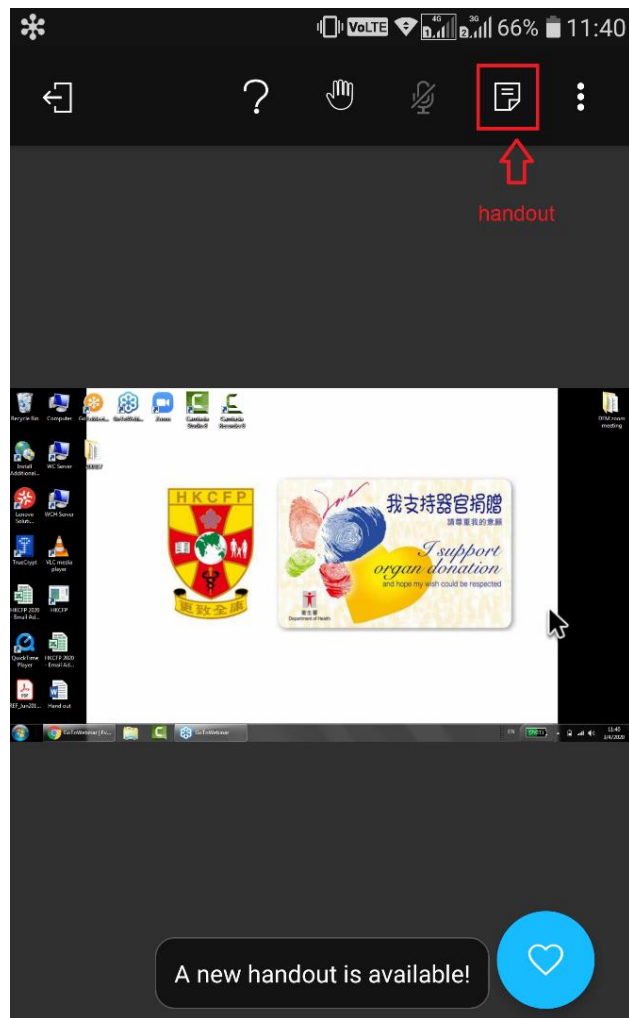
VoLTE 4G 3G 66% 11:40

handout

Recycle Bin Computer GoToWebinar Zoom Camtasia Studio 8 Camtasia Recorder 8

Install Additional... WC Server

Lenovo Soluti... WCH Server

TrueCrypt VLC media player

HKCFP 2020 Email Ad... HKCFP

QuickTime Player HKCFP 2020 - Email Ad...

REF_Jan20... Hand out

OTM room meeting

HKCFP

更致全康

我支持器官捐贈

請尊重我的意願

I support organ donation

and hope my wish could be respected

衞生署 Department of Health

GoToWebinar

11:40

A new handout is available!